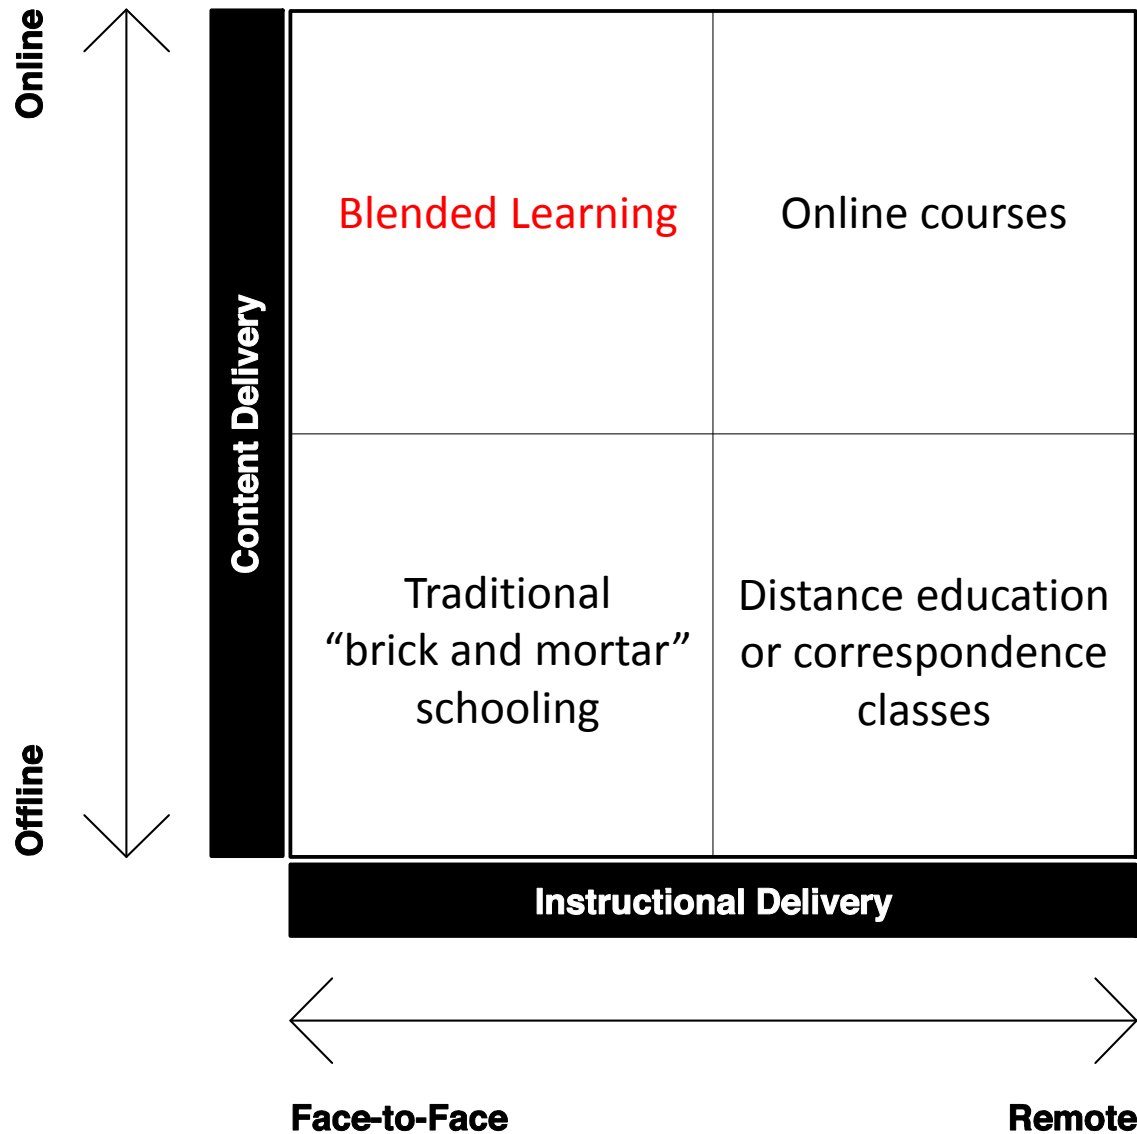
Online

Offline

Content Delivery

| Blended Learning | Online courses |
|---|---|
| Traditional "brick and mortar" schooling | Distance education or correspondence classes |

Instructional Delivery

Face-to-Face

Remote